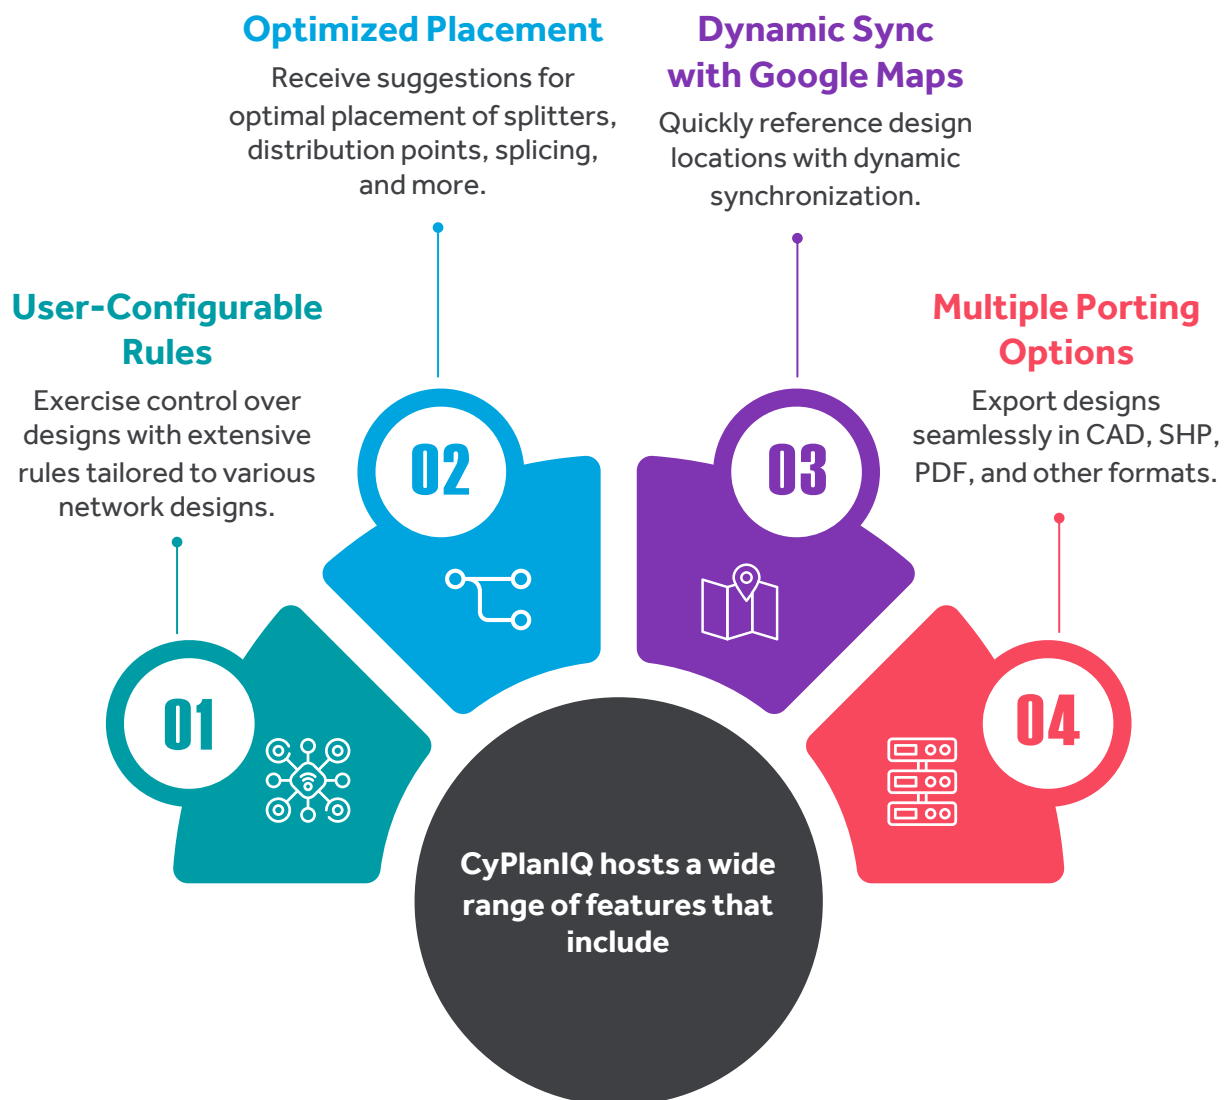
CyPlanIQ hosts a wide range of features that include

01

User-Configurable Rules

Exercise control over designs with extensive rules tailored to various network designs.

02

Optimized Placement

Receive suggestions for optimal placement of splitters, distribution points, splicing, and more.

03

Dynamic Sync with Google Maps

Quickly reference design locations with dynamic synchronization.

04

Multiple Porting Options

Export designs seamlessly in CAD, SHP, PDF, and other formats.